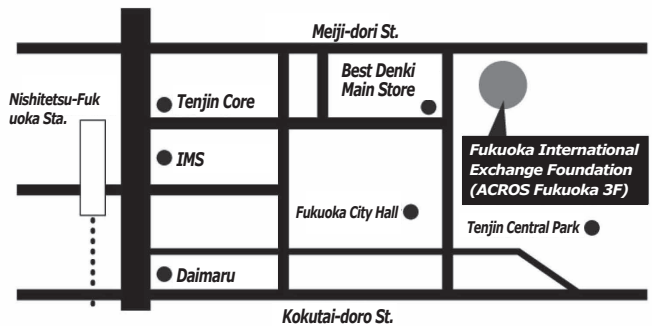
Meiji-dori St.

Nishitetsu-Fukuoka Sta.

Tenjin Core

Best Denki Main Store

IMS

Fukuoka International Exchange Foundation (ACROS Fukuoka 3F)

Fukuoka City Hall

Tenjin Central Park

Daimaru

Kokutai-doro St.